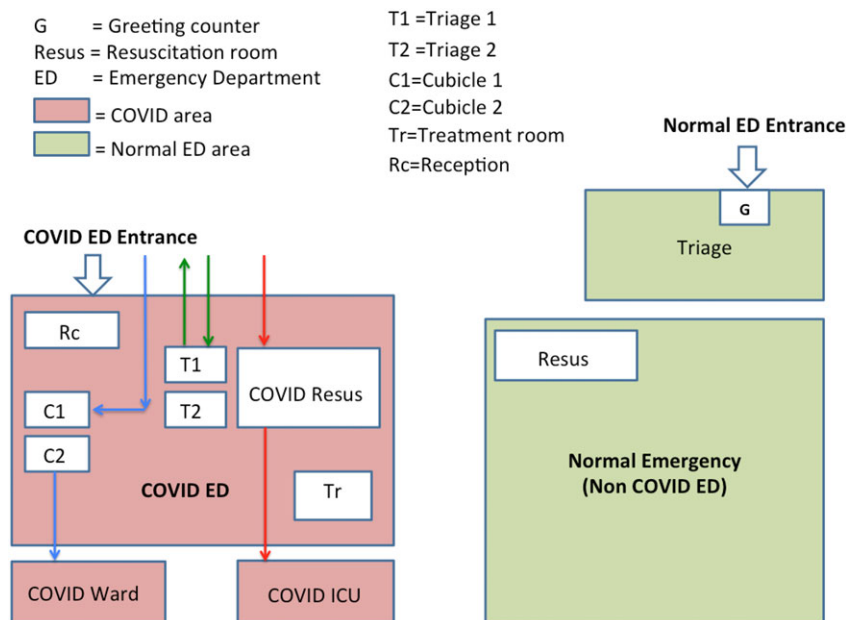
G = Greeting counter
Resus = Resuscitation room
ED = Emergency Department
= COVID area
= Normal ED area

T1 =Triage 1
T2 =Triage 2
C1=Cubicle 1
C2=Cubicle 2
Tr=Treatment room
Rc=Reception

Normal ED Entrance
G
Triage

COVID ED Entrance
Rc
T1
T2
C1
C2
COVID Resus
COVID ED
Tr
COVID Ward
COVID ICU

Resus
Normal Emergency
(Non COVID ED)